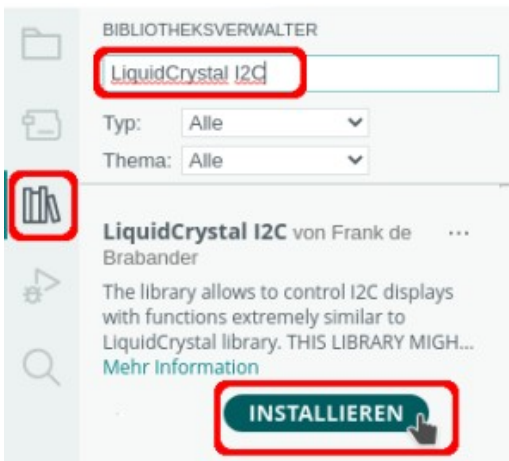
BIBLIOTHEKSVERWALTER

LiquidCrystal I2C

Typ: Alle

Thema: Alle

LiquidCrystal I2C von Frank de Brabander ...

The library allows to control I2C displays with functions extremely similar to LiquidCrystal library. THIS LIBRARY MIGH...

Mehr Information

INSTALLIEREN